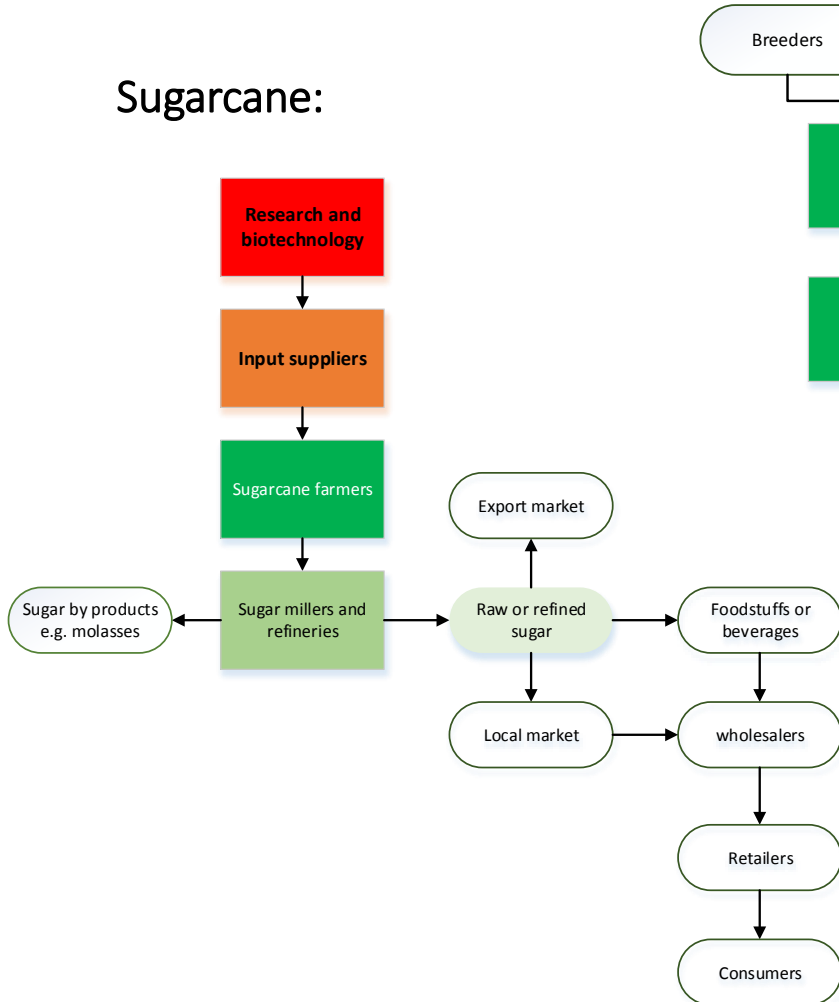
Breeders

Sugarcane:

Research and biotechnology

Input suppliers

Sugarcane farmers

Export market

Sugar by products e.g. molasses

Sugar millers and refineries

Raw or refined sugar

Foodstuffs or beverages

Local market

wholesalers

Retailers

Consumers